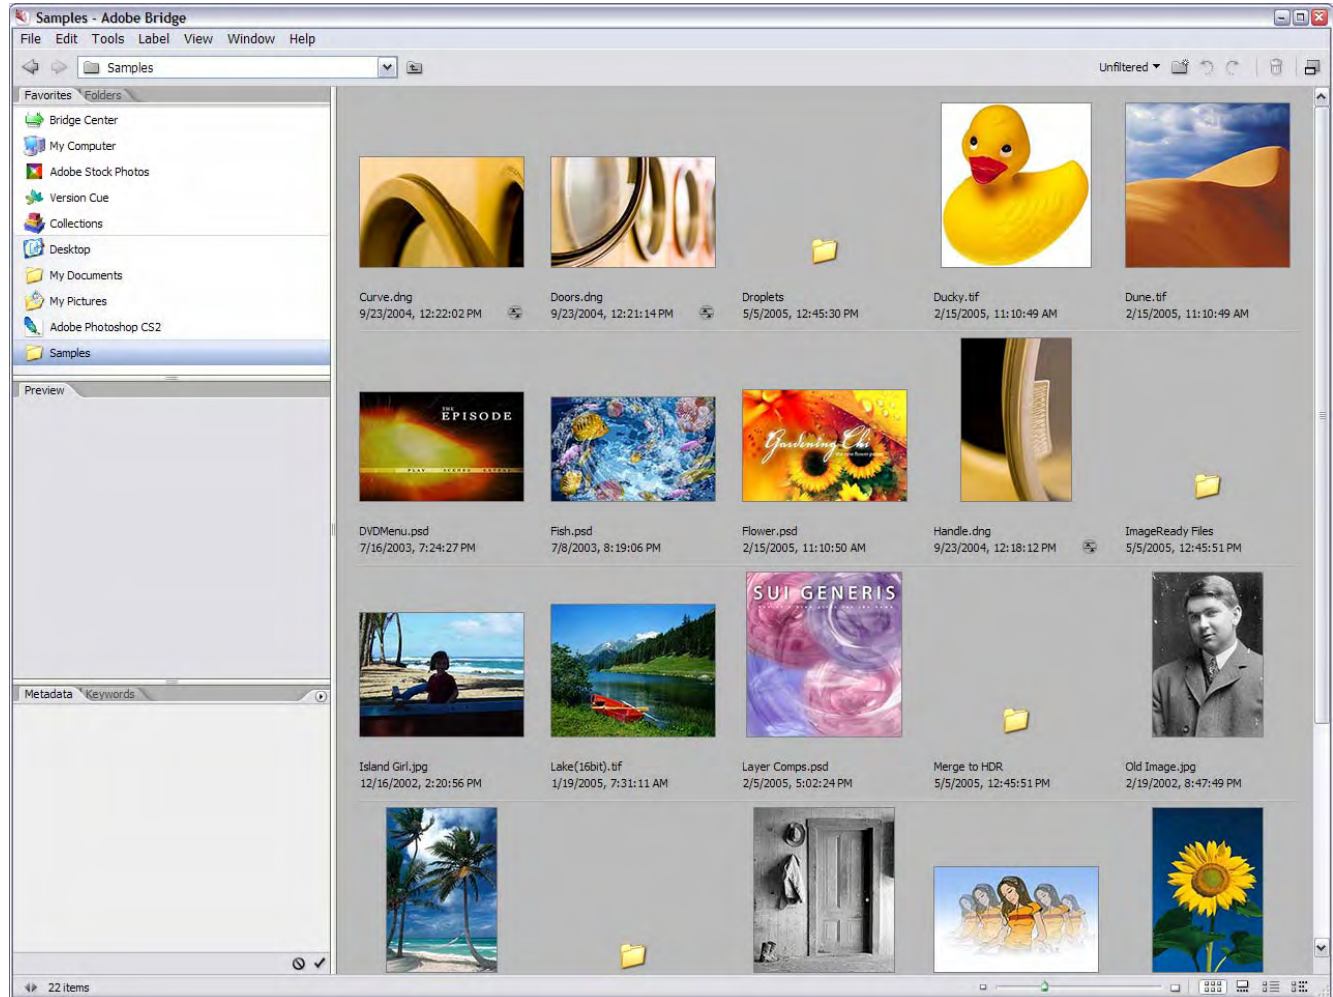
Samples - Adobe Bridge

File Edit Tools Label View Window Help

Samples

Unfiltered

Favorites Folders

Bridge Center
My Computer
Adobe Stock Photos
Version Cue
Collections
Desktop
My Documents
My Pictures
Adobe Photoshop CS2
Samples

Preview

Metadata Keywords

Curve.dng
9/23/2004, 12:22:02 PM

Doors.dng
9/23/2004, 12:21:14 PM

Droplets
5/5/2005, 12:45:30 PM

Ducky.tif
2/15/2005, 11:10:49 AM

Dune.tif
2/15/2005, 11:10:49 AM

THE EPISODE

DVDMenu.psd
7/16/2003, 7:24:27 PM

Fish.psd
7/8/2003, 8:19:06 PM

Gardening Chi

Flower.psd
2/15/2005, 11:10:50 AM

Handle.dng
9/23/2004, 12:18:12 PM

ImageReady Files
5/5/2005, 12:45:51 PM

SUI GENERIS

Island Girl.jpg
12/16/2002, 2:20:56 PM

Lake(16bit).tif
1/19/2005, 7:31:11 AM

Layer Comps.psd
2/5/2005, 5:02:24 PM

Merge to HDR
5/5/2005, 12:45:51 PM

Old Image.jpg
2/19/2002, 8:47:49 PM

22 items